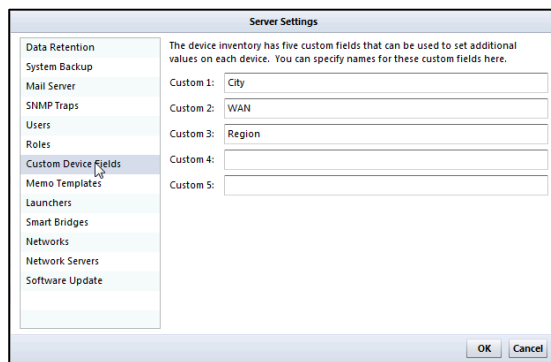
Server Settings

Data Retention
System Backup
Mail Server
SNMP Traps
Users
Roles
Custom Device Fields
Memo Templates
Launchers
Smart Bridges
Networks
Network Servers
Software Update

The device inventory has five custom fields that can be used to set additional values on each device. You can specify names for these custom fields here.

Custom 1: City
Custom 2: WAN
Custom 3: Region
Custom 4:
Custom 5:

OK Cancel